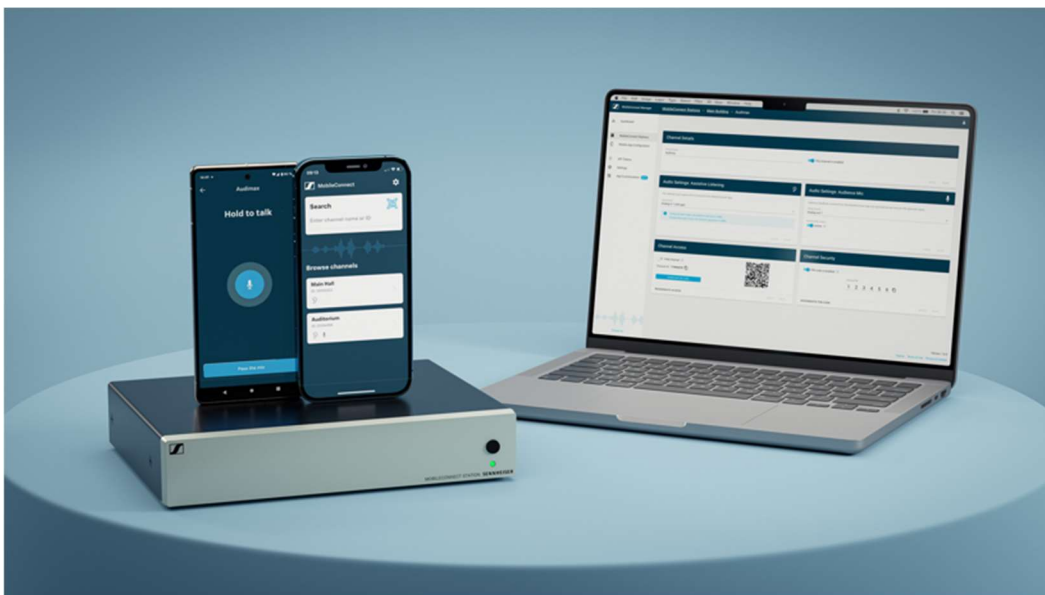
Auditorium

Hold to talk

MobileConnect

Search

Enter channel name or ID

Browse channels

Main Hall

Auditorium

Channel Details

Audio Settings: Assistive Listening

Audio Settings: Audience Mic

Channel Access

Channel Security

1 2 3 4 5 6

MOBILECONNECT STATION SENNHEISER